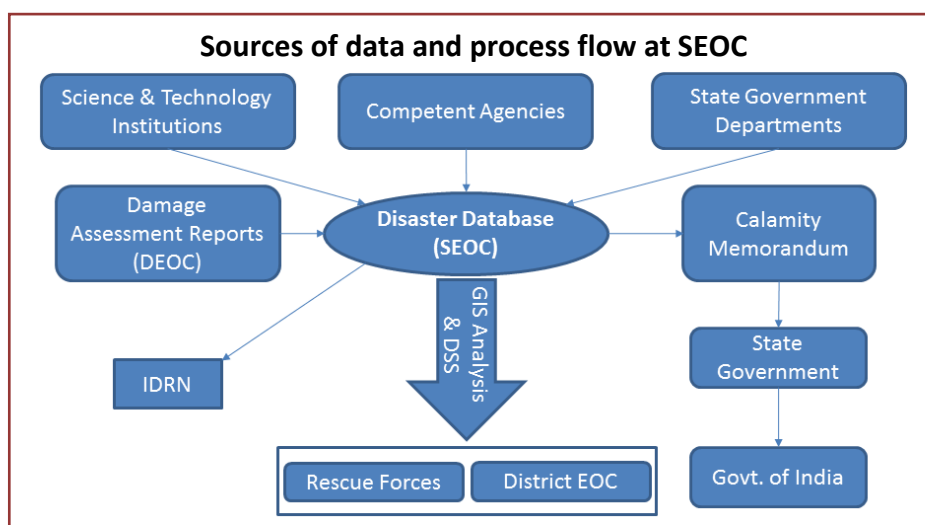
Sources of data and process flow at SEOC

Science & Technology Institutions

Competent Agencies

State Government Departments

Damage Assessment Reports (DEOC)

Disaster Database (SEOC)

Calamity Memorandum

GIS Analysis & DSS

IDRN

State Government

Rescue Forces

District EOC

Govt. of India